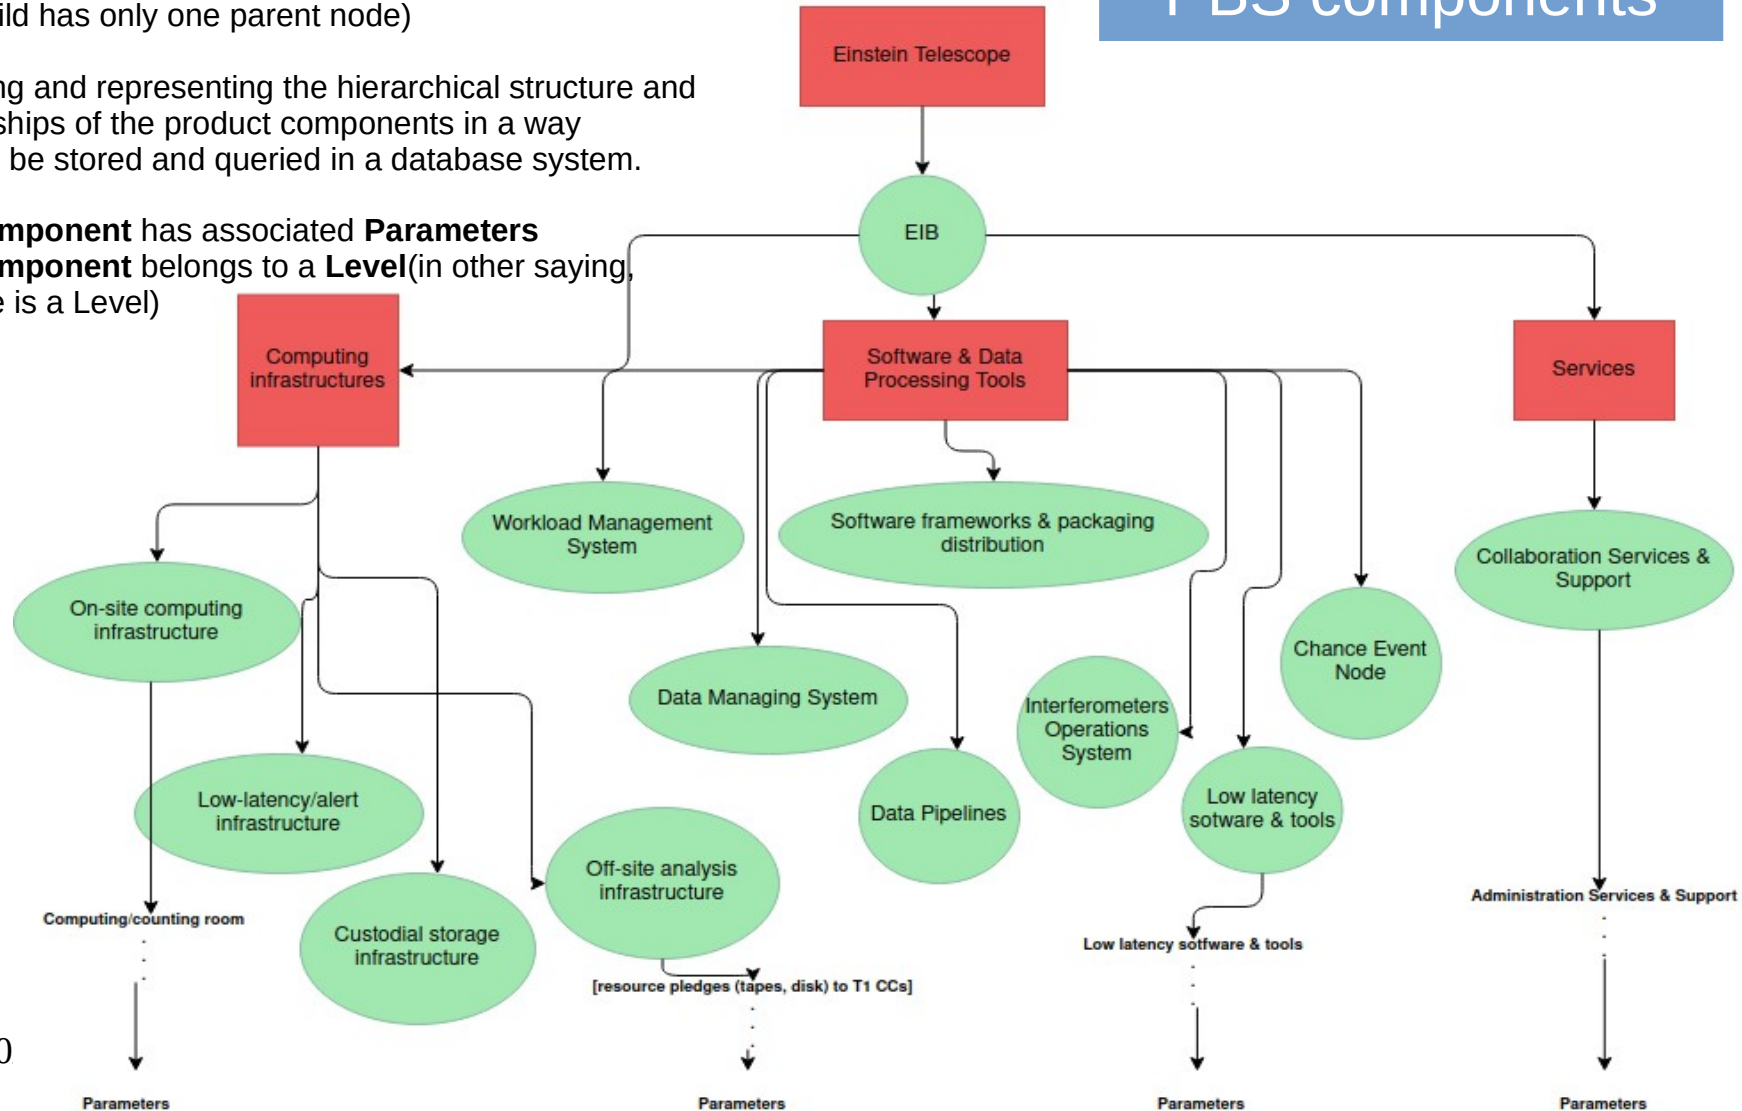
ild has only one parent node)

ng and representing the hierarchical structure and ships of the product components in a way be stored and queried in a database system.

**mponent** has associated **Parameters**
**mponent** belongs to a **Level**(in other saying, e is a Level)

PBS components

Einstein Telescope

EIB

Computing infrastructures

Software & Data Processing Tools

Services

Workload Management System

Software frameworks & packaging distribution

Collaboration Services & Support

On-site computing infrastructure

Chance Event Node

Data Managing System

Interferometers Operations System

Low-latency/alert infrastructure

Data Pipelines

Low latency sotware & tools

Off-site analysis infrastructure

Custodial storage infrastructure

Administration Services & Support

Computing/counting room

Low latency sotfware & tools

[resource pledges (tapes, disk) to T1 CCs]

0

Parameters

Parameters

Parameters

Parameters